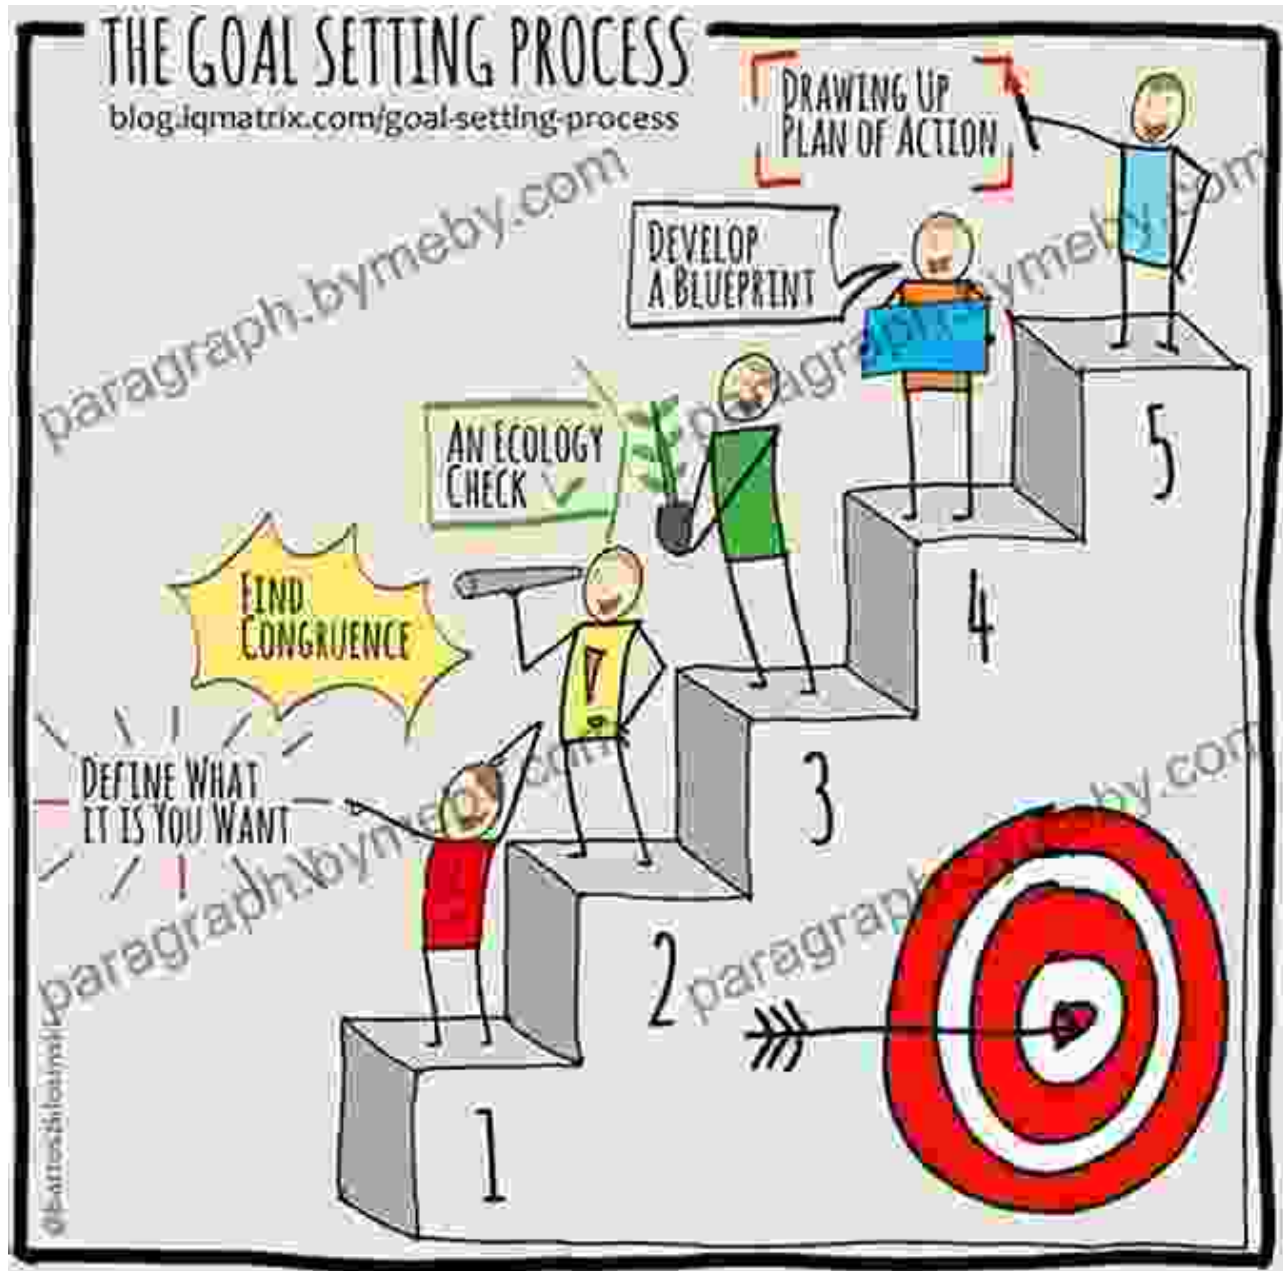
THE GOAL SETTING PROCESS
blog.iqmatrix.com/goal-setting-process

DRAWING UP PLAN OF ACTION

DEVELOP A BLUEPRINT

AN ECOLOGY CHECK

FIND CONGRUENCE

DEFINE WHAT IT IS YOU WANT

1
2
3
4
5

paragraph.bymeby.com
paragraph.bymeby.com
paragraph.bymeby.com
paragraph.bymeby.com

@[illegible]